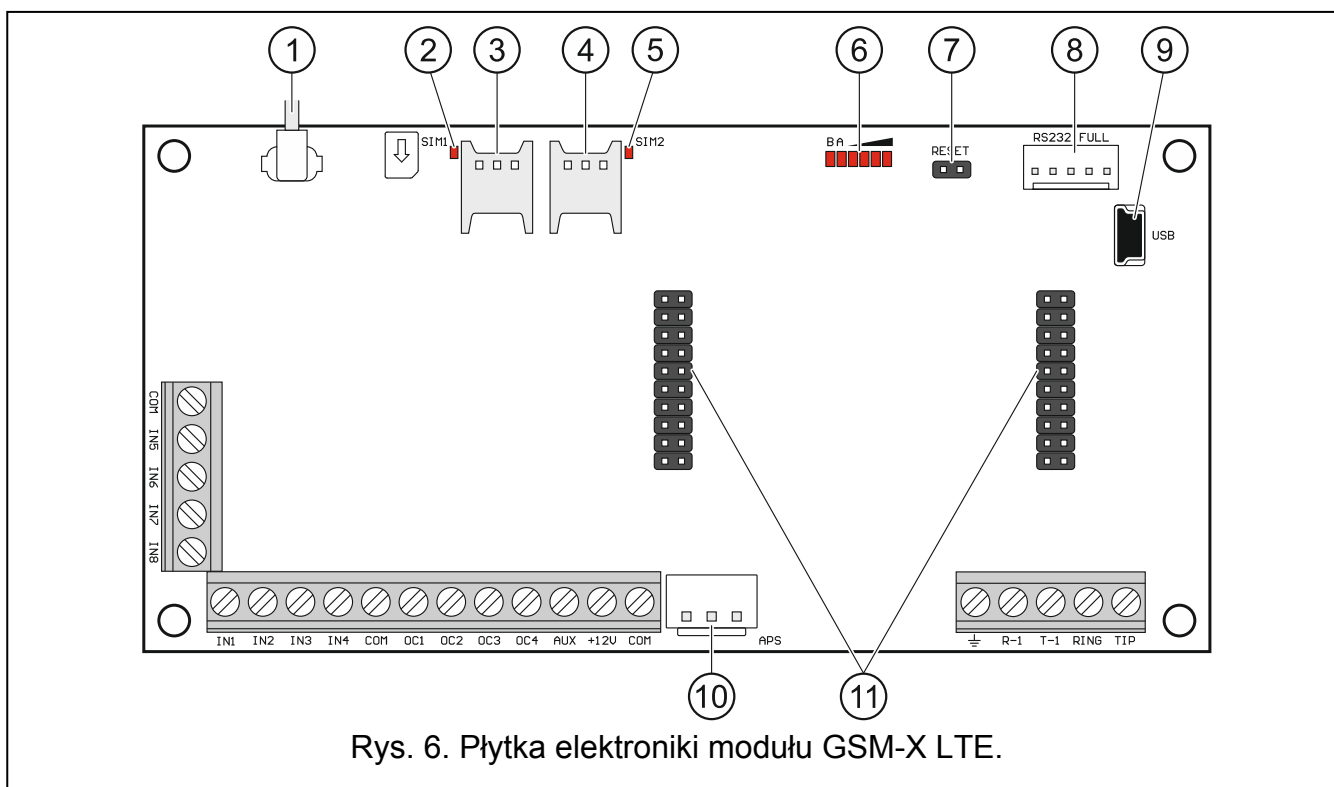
1 2 3 4 5 6 7 8 9

SIM1 SIM2 B A RESET RS232 FULL

USB

COM IN5 IN6 IN7 IN8

IN1 IN2 IN3 IN4 COM OC1 OC2 OC3 OC4 AUX +12V COM APS

R-1 T-1 RING TIP

10 11

Rys. 6. Płytka elektroniki modułu GSM-X LTE.